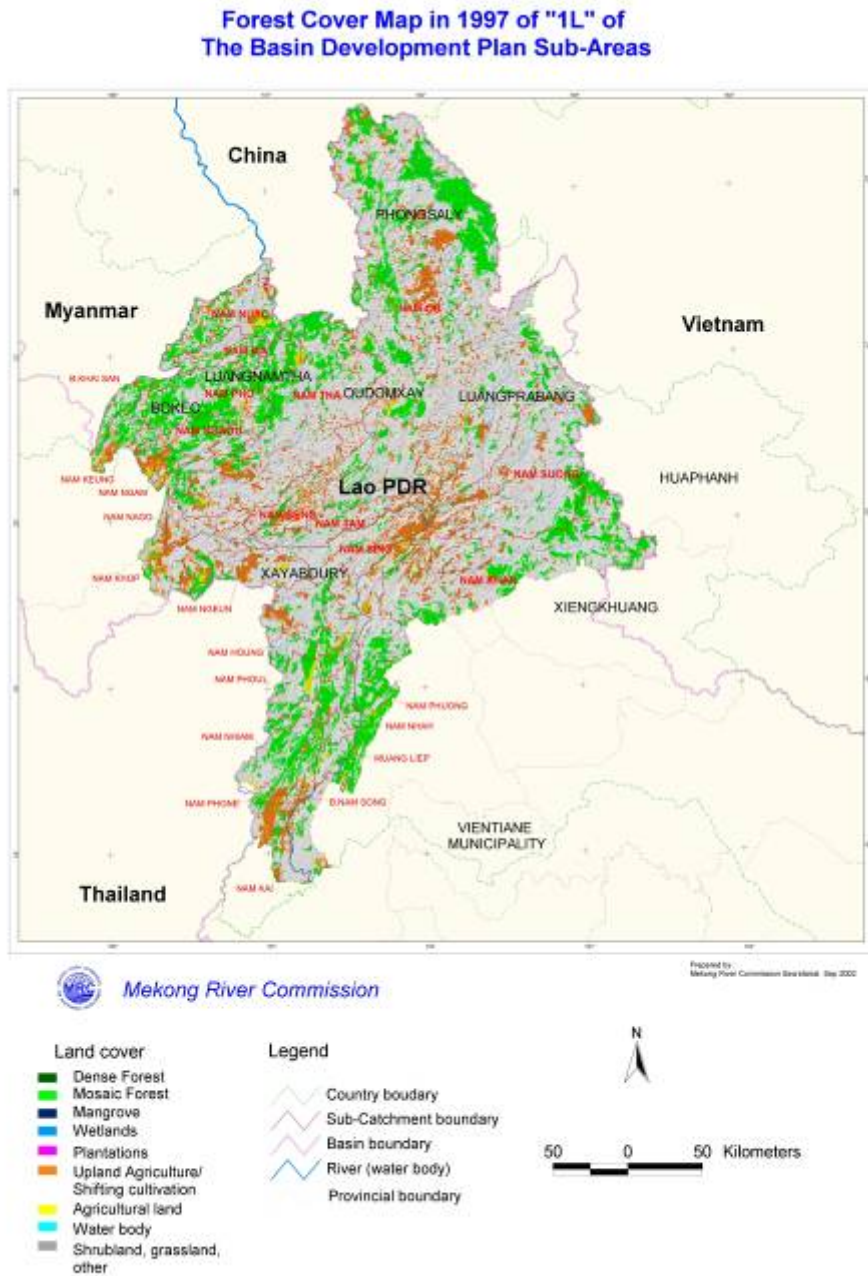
Forest Cover Map in 1997 of "1L" of
The Basin Development Plan Sub-Areas

China

PHONGSALY

NAM OU

Myanmar

NAM NUNG

Vietnam

NAM MA

LUANGNAMTHA

M.KHAI SAN

NAM PHO

NAM THA

OUDOMXAY

LUANGPRABANG

BOKEO

NAM NGAOU

NAM SUONG

HUAPHANH

NAM KEUNG

NAM NGAM

Lao PDR

NAM NAGO

NAM BENG

NAM TAM

NAM KHAN

NAM KHOP

XAYABOURY

NAM NGEUN

XIENGKHUANG

NAM HOUNG

NAM PHOUL

NAM PHUONG

NAM NHAM

NAM NGAM

HUANG LIEP

NAM PHONE

D.NAM SONG

VIENTIANE
MUNICIPALITY

Thailand

NAM KAI

Prepared by:
Mekong River Commission Secretariat Sep 2002

Mekong River Commission

Land cover
Dense Forest
Mosaic Forest
Mangrove
Wetlands
Plantations
Upland Agriculture/
Shifting cultivation
Agricultural land
Water body
Shrubland, grassland,
other

Legend
Country boudary
Sub-Catchment boundary
Basin boundary
River (water body)
Provincial boundary

N

50 0 50 Kilometers